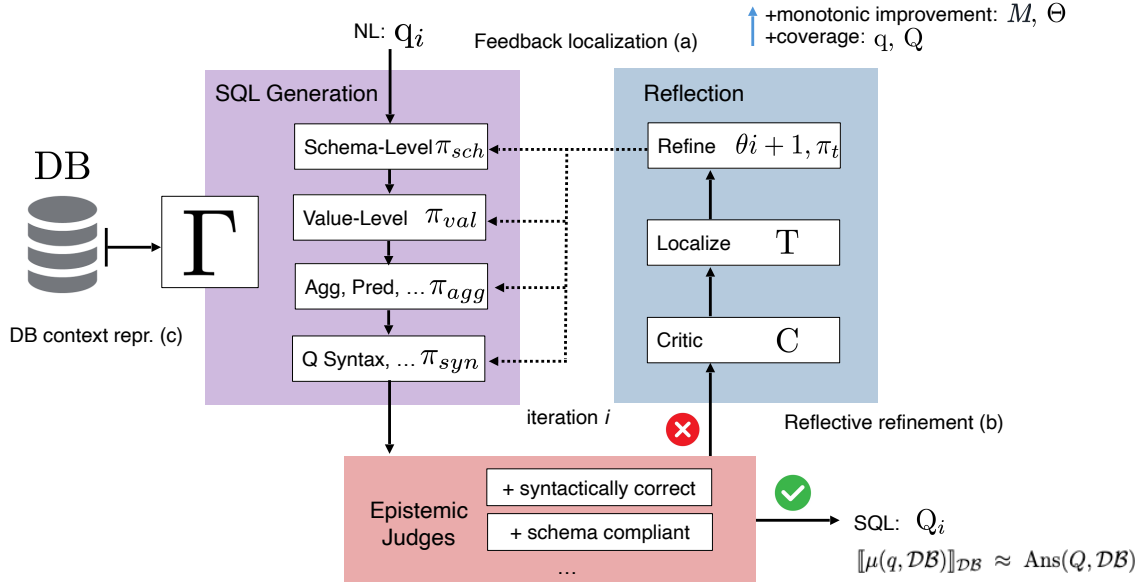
+monotonic improvement: $M, \Theta$
+coverage: $\mathrm{q}$, $\mathrm{Q}$

NL: $\mathrm{q}_i$

Feedback localization (a)

SQL Generation

Schema-Level $\pi_{sch}$

Value-Level $\pi_{val}$

Agg, Pred, … $\pi_{agg}$

Q Syntax, … $\pi_{syn}$

DB

$\Gamma$

DB context repr. (c)

Reflection

Refine $\theta i+1, \pi_t$

Localize $\mathrm{T}$

Critic $\mathrm{C}$

iteration $i$

Reflective refinement (b)

Epistemic Judges

+ syntactically correct

+ schema compliant

…

SQL: $\mathrm{Q}_i$

$[\![\mu(q, \mathcal{DB})]\!]_{\mathcal{DB}} \approx \mathrm{Ans}(Q, \mathcal{DB})$